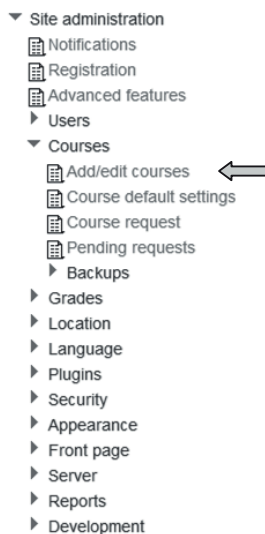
Site administration
Notifications
Registration
Advanced features
Users
Courses
Add/edit courses
Course default settings
Course request
Pending requests
Backups
Grades
Location
Language
Plugins
Security
Appearance
Front page
Server
Reports
Development